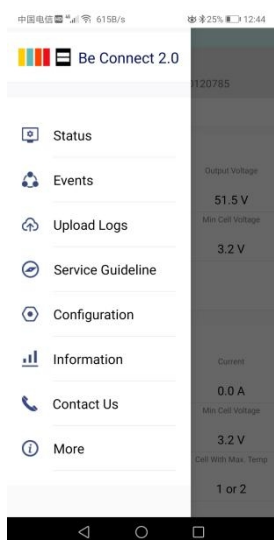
中国电信 615B/s 25% 12:44

Be Connect 2.0

120785

Status

Events

Upload Logs

Service Guideline

Configuration

Information

Contact Us

More

Output Voltage

51.5 V

Min Cell Voltage

3.2 V

Current

0.0 A

Min Cell Voltage

3.2 V

Cell With Max. Temp

1 or 2